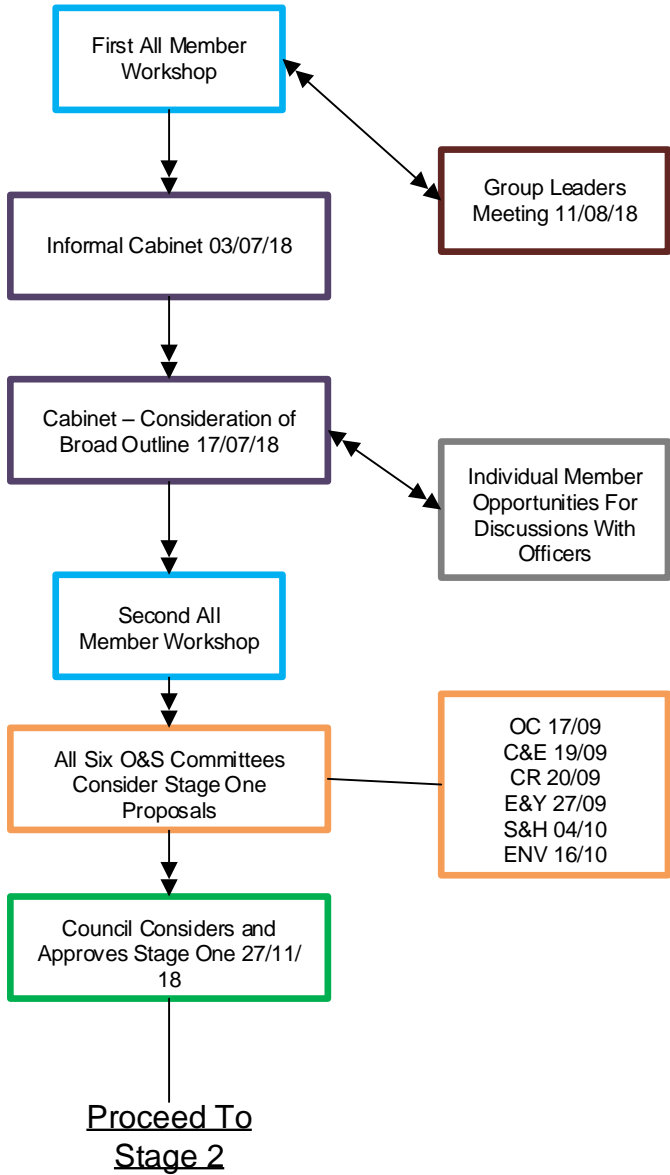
First All Member Workshop

Group Leaders Meeting 11/08/18

Informal Cabinet 03/07/18

Cabinet – Consideration of Broad Outline 17/07/18

Individual Member Opportunities For Discussions With Officers

Second All Member Workshop

All Six O&S Committees Consider Stage One Proposals

OC 17/09
C&E 19/09
CR 20/09
E&Y 27/09
S&H 04/10
ENV 16/10

Council Considers and Approves Stage One 27/11/18

Proceed To Stage 2